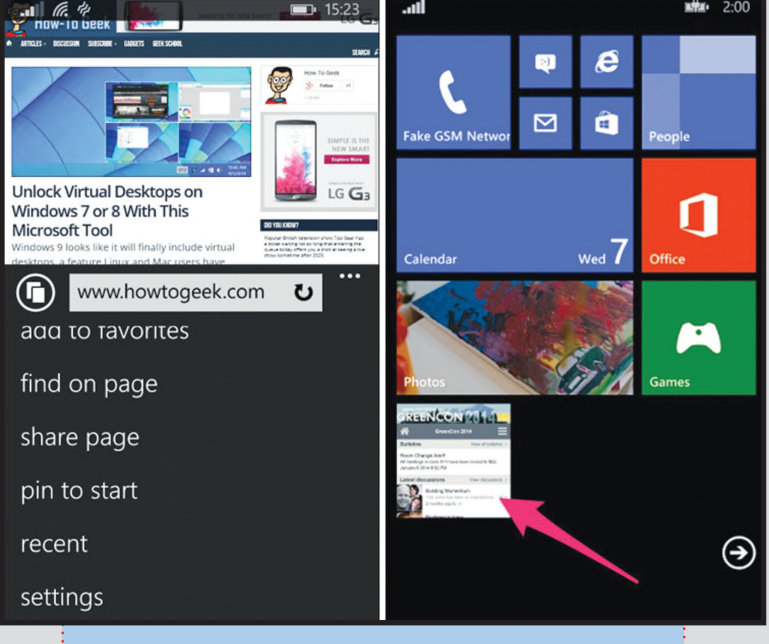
15:23

How-To Geek

ARTICLES DISCUSSION SUBSCRIBE GADGETS GEEK SCHOOL

How-To Geek

Follow

SIMPLE IS THE NEW SMART

Explore More

LG G3

DID YOU KNOW?

Unlock Virtual Desktops on Windows 7 or 8 With This Microsoft Tool

Windows 9 looks like it will finally include virtual desktops, a feature Linux and Mac users have

www.howtogeek.com

add to favorites

find on page

share page

pin to start

recent

settings

2:00

Fake GSM Network

People

Calendar

Wed 7

Office

Photos

Games

GREENCON 2014

GreenCon 2014

Bulletins

Room Change Alert!

Latest discussions

Budding Womenhan